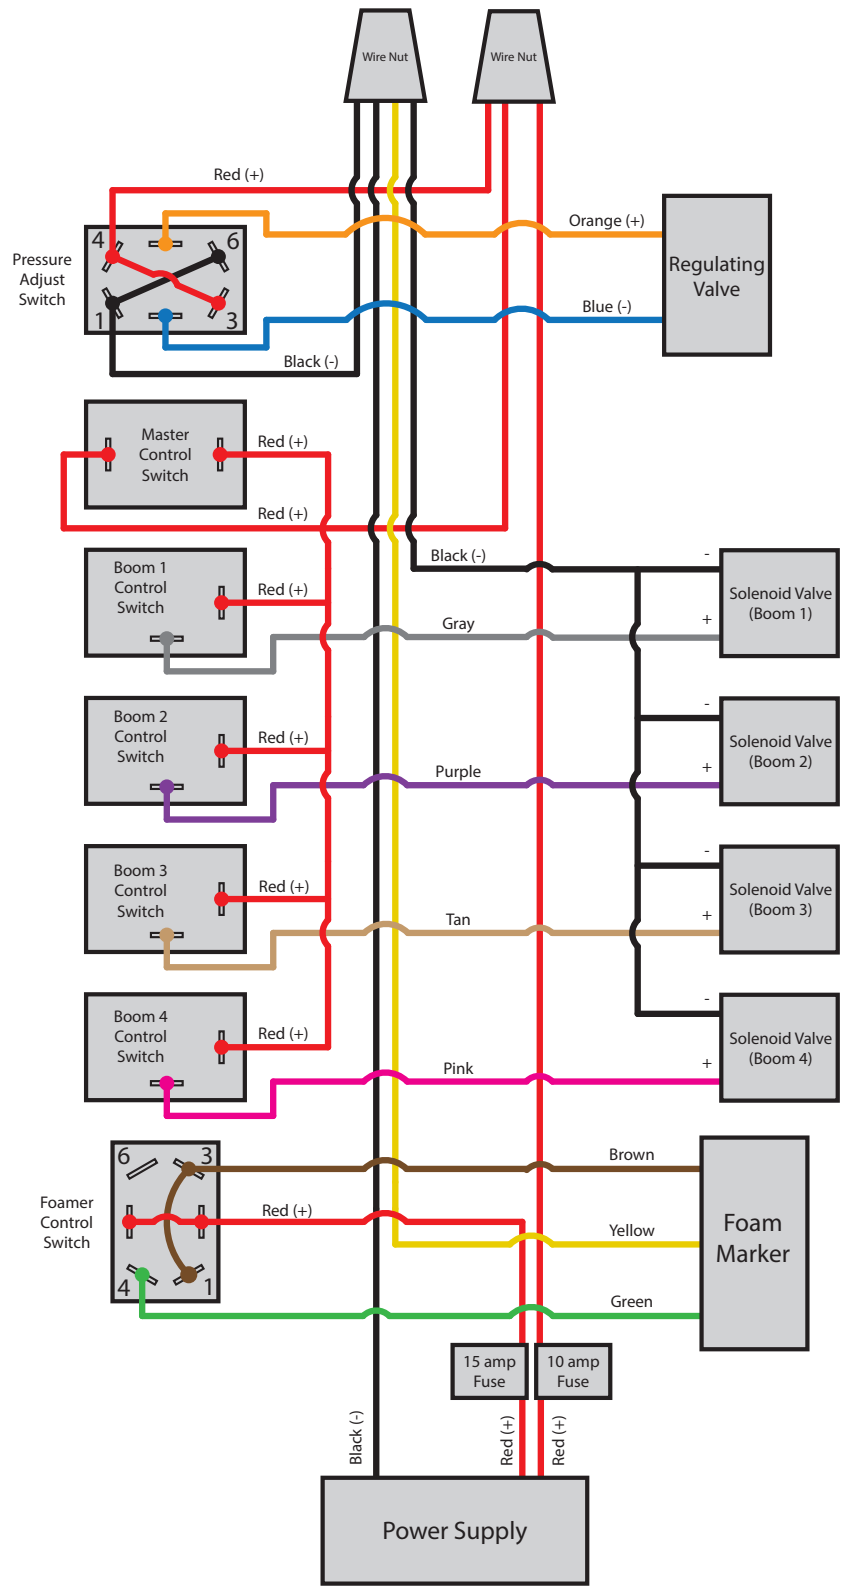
Wire Nut

Wire Nut

Red (+)

Pressure Adjust Switch

4

6

1

3

Orange (+)

Regulating Valve

Blue (-)

Black (-)

Master Control Switch

Red (+)

Red (+)

Black (-)

-

Boom 1 Control Switch

Red (+)

Solenoid Valve (Boom 1)

Gray

+

Boom 2 Control Switch

Red (+)

-

Solenoid Valve (Boom 2)

Purple

+

Boom 3 Control Switch

Red (+)

-

Solenoid Valve (Boom 3)

Tan

+

Boom 4 Control Switch

Red (+)

-

Solenoid Valve (Boom 4)

Pink

+

6

3

Brown

Foamer Control Switch

Red (+)

Foam Marker

Yellow

4

1

Green

15 amp Fuse

10 amp Fuse

Black (-)

Red (+)

Red (+)

Power Supply